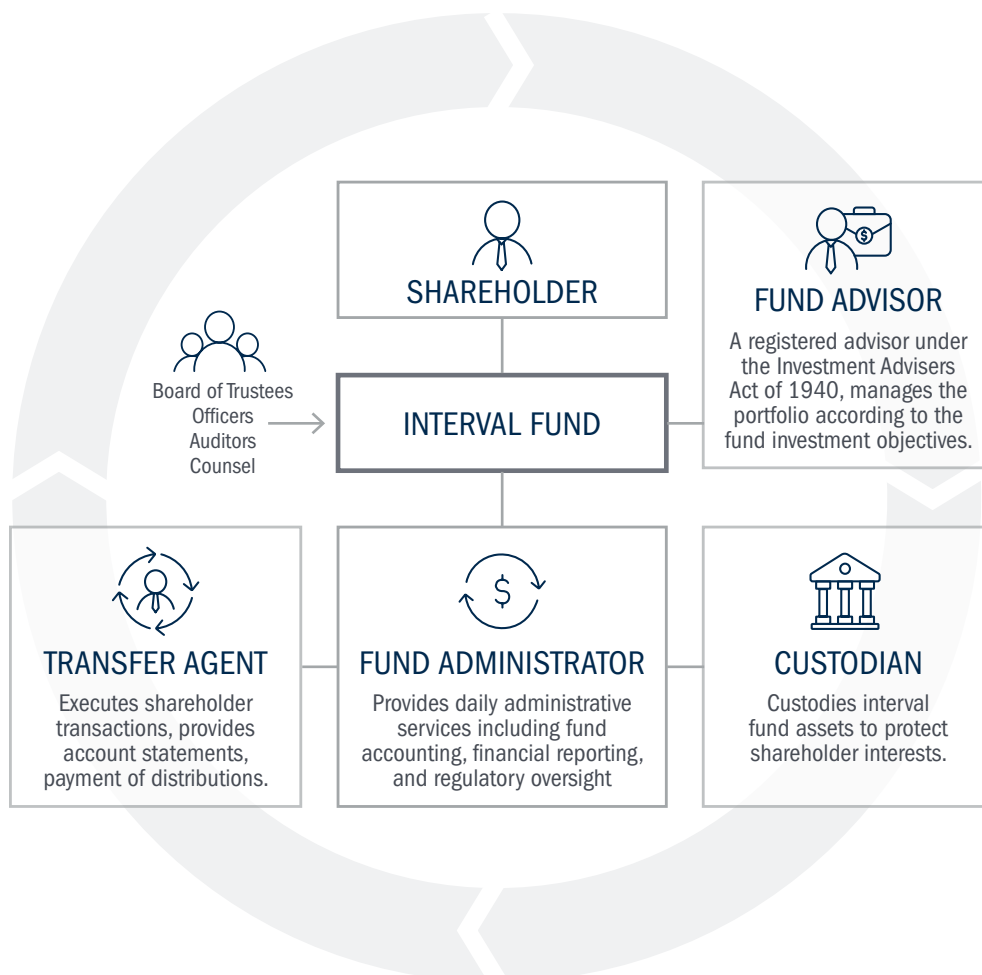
SHAREHOLDER

FUND ADVISOR

A registered advisor under the Investment Advisers Act of 1940, manages the portfolio according to the fund investment objectives.

Board of Trustees
Officers
Auditors
Counsel

INTERVAL FUND

TRANSFER AGENT

Executes shareholder transactions, provides account statements, payment of distributions.

$

FUND ADMINISTRATOR

Provides daily administrative services including fund accounting, financial reporting, and regulatory oversight

CUSTODIAN

Custodies interval fund assets to protect shareholder interests.